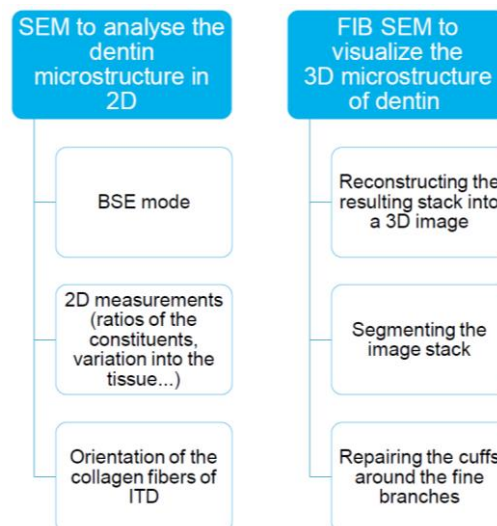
SEM to analyse the dentin microstructure in 2D

BSE mode

2D measurements (ratios of the constituents, variation into the tissue...)

Orientation of the collagen fibers of ITD

FIB SEM to visualize the 3D microstructure of dentin

Reconstructing the resulting stack into a 3D image

Segmenting the image stack

Repairing the cuffs around the fine branches